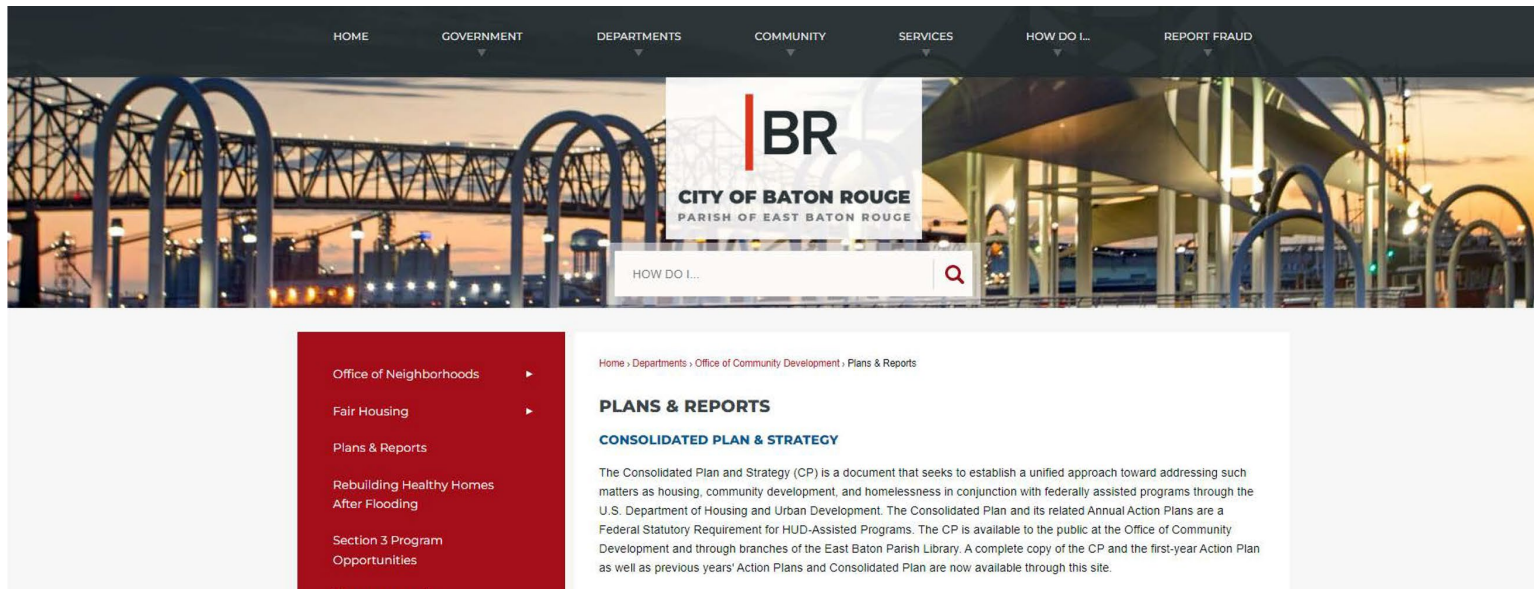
HOME GOVERNMENT DEPARTMENTS COMMUNITY SERVICES HOW DO I... REPORT FRAUD

BR
CITY OF BATON ROUGE
PARISH OF EAST BATON ROUGE

HOW DO I...

Office of Neighborhoods
Fair Housing
Plans & Reports
Rebuilding Healthy Homes After Flooding
Section 3 Program Opportunities

Home › Departments › Office of Community Development › Plans & Reports

PLANS & REPORTS

CONSOLIDATED PLAN & STRATEGY

The Consolidated Plan and Strategy (CP) is a document that seeks to establish a unified approach toward addressing such matters as housing, community development, and homelessness in conjunction with federally assisted programs through the U.S. Department of Housing and Urban Development. The Consolidated Plan and its related Annual Action Plans are a Federal Statutory Requirement for HUD-Assisted Programs. The CP is available to the public at the Office of Community Development and through branches of the East Baton Parish Library. A complete copy of the CP and the first-year Action Plan as well as previous years' Action Plans and Consolidated Plan are now available through this site.